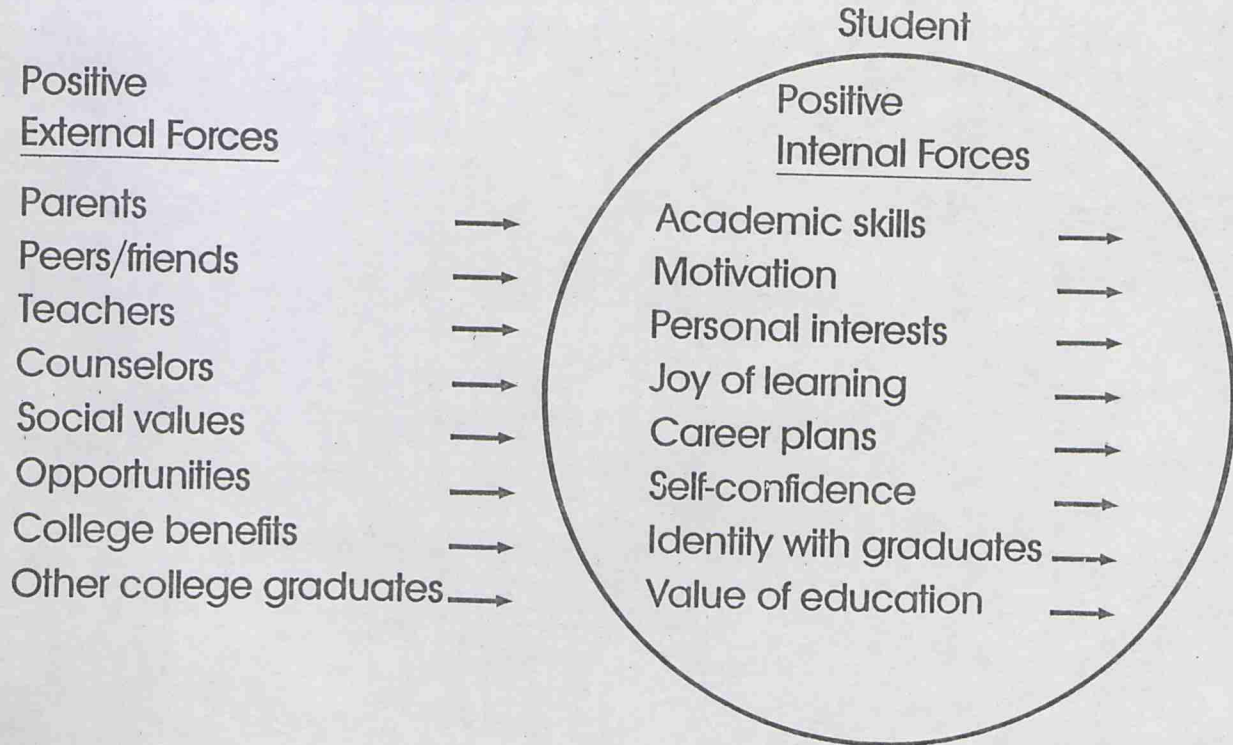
Student

Positive
External Forces

Parents
Peers/friends
Teachers
Counselors
Social values
Opportunities
College benefits
Other college graduates

Positive
Internal Forces

Academic skills
Motivation
Personal interests
Joy of learning
Career plans
Self-confidence
Identity with graduates
Value of education